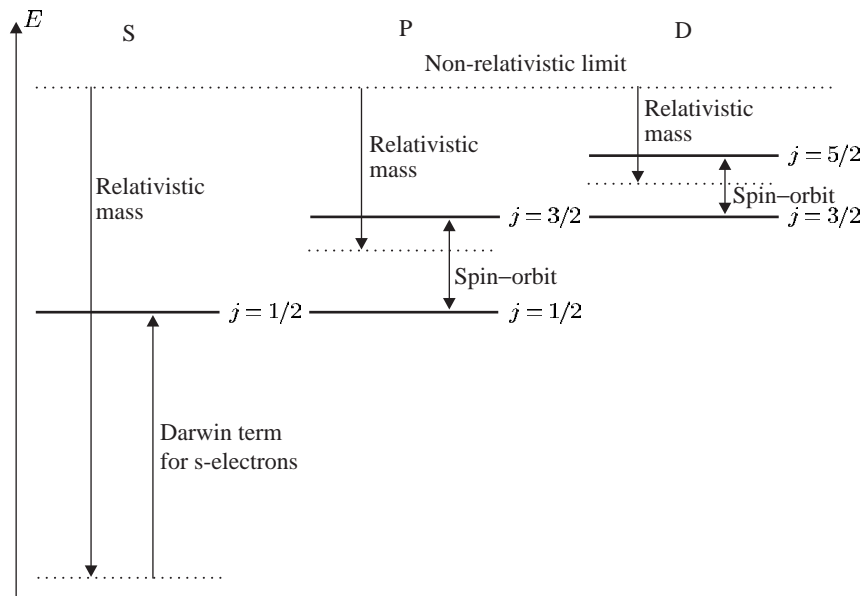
$E$

S

P

D

Non-relativistic limit

Relativistic mass

Relativistic mass

Relativistic mass

$j = 5/2$

Spin−orbit

$j = 3/2$

$j = 3/2$

Spin−orbit

$j = 1/2$

$j = 1/2$

Darwin term for s-electrons